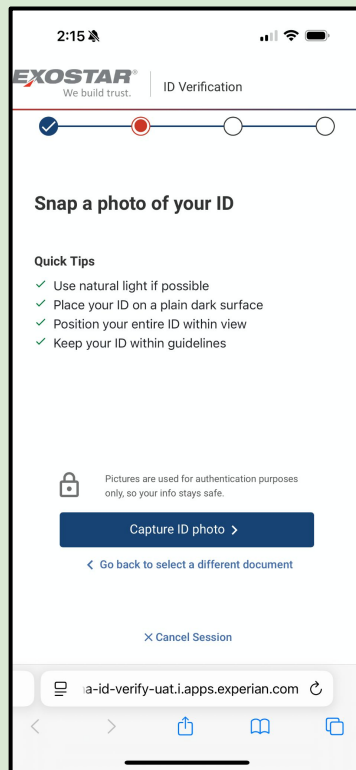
2:15

EXOSTAR®
We build trust.

ID Verification

Snap a photo of your ID

Quick Tips
✓ Use natural light if possible
✓ Place your ID on a plain dark surface
✓ Position your entire ID within view
✓ Keep your ID within guidelines

Pictures are used for authentication purposes only, so your info stays safe.

Capture ID photo >

< Go back to select a different document

× Cancel Session

a-id-verify-uat.i.apps.experian.com